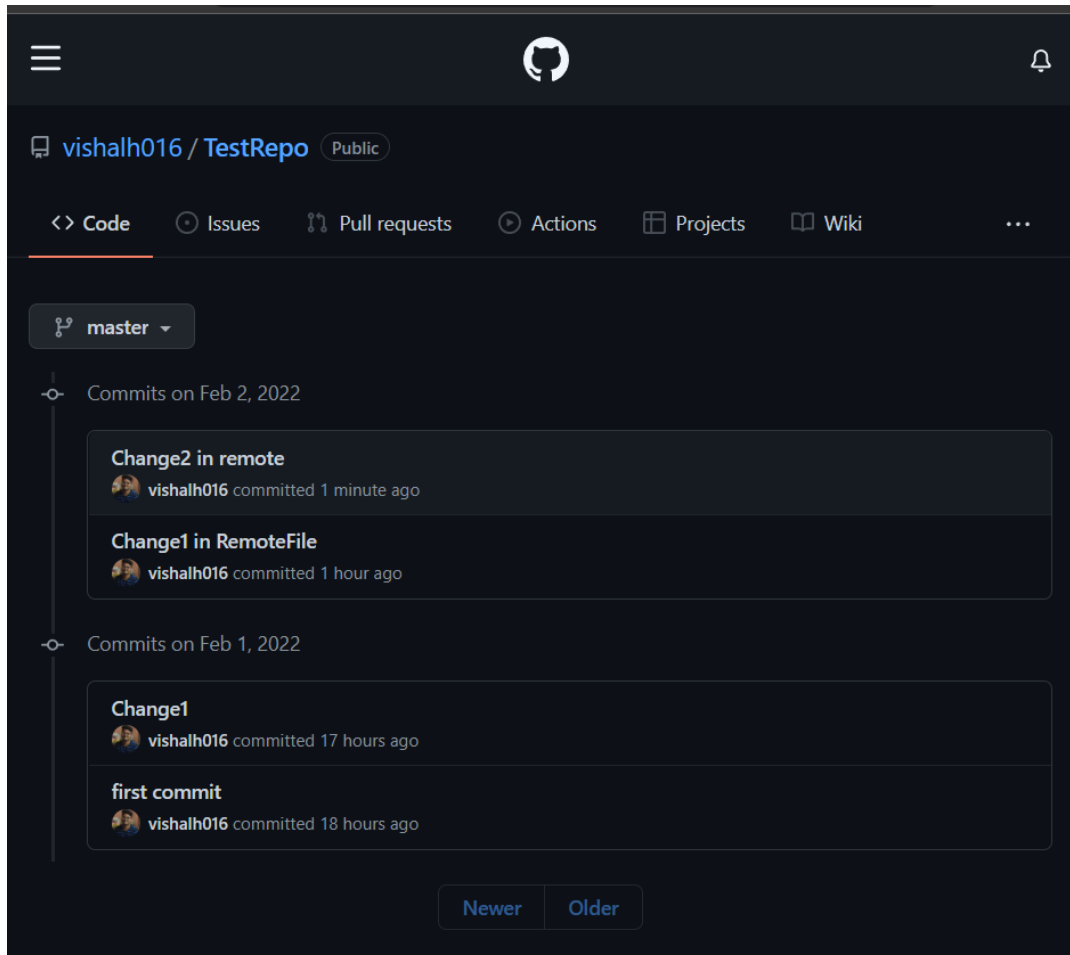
vishalh016 / TestRepo Public

Code Issues Pull requests Actions Projects Wiki ···

master

Commits on Feb 2, 2022

Change2 in remote
vishalh016 committed 1 minute ago

Change1 in RemoteFile
vishalh016 committed 1 hour ago

Commits on Feb 1, 2022

Change1
vishalh016 committed 17 hours ago

first commit
vishalh016 committed 18 hours ago

Newer Older